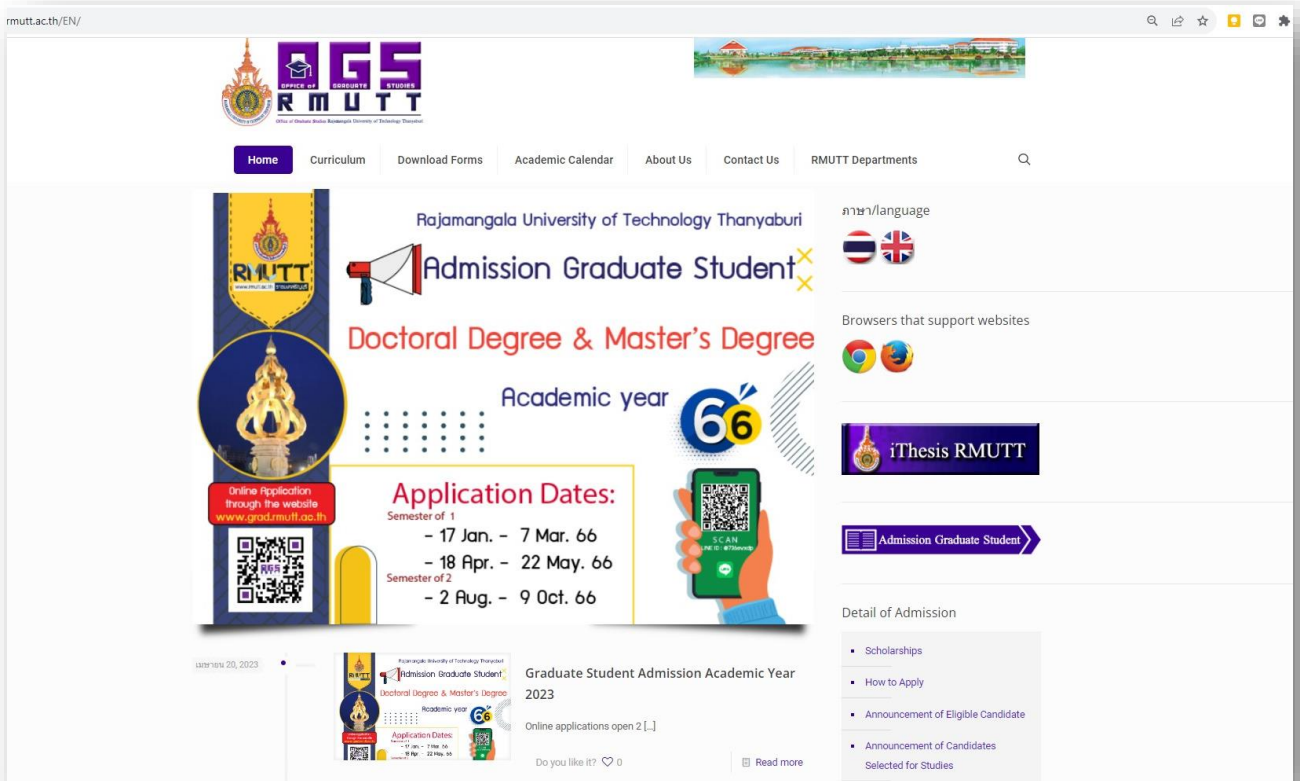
rmutt.ac.th/EN/

OFFICE of GRADUATE STUDIES
OGS
RMUTT
Office of Graduate Studies Rajamangala University of Technology Thanyaburi

Home Curriculum Download Forms Academic Calendar About Us Contact Us RMUTT Departments

RMUTT
www.rmutt.ac.th

Rajamangala University of Technology Thanyaburi
Admission Graduate Student
Doctoral Degree & Master's Degree
Academic year 66

Online Application through the website www.grad.rmutt.ac.th

Application Dates:
Semester of 1
- 17 Jan. - 7 Mar. 66
- 18 Apr. - 22 May. 66
Semester of 2
- 2 Aug. - 9 Oct. 66

SCAN
LINE ID : @73euvsb

ภาษา/language

Browsers that support websites

iThesis RMUTT

Admission Graduate Student

Detail of Admission

- Scholarships
- How to Apply
- Announcement of Eligible Candidate
- Announcement of Candidates Selected for Studies

เมษายน 20, 2023

Graduate Student Admission Academic Year 2023

Online applications open 2 [...]

Do you like it? 0

Read more